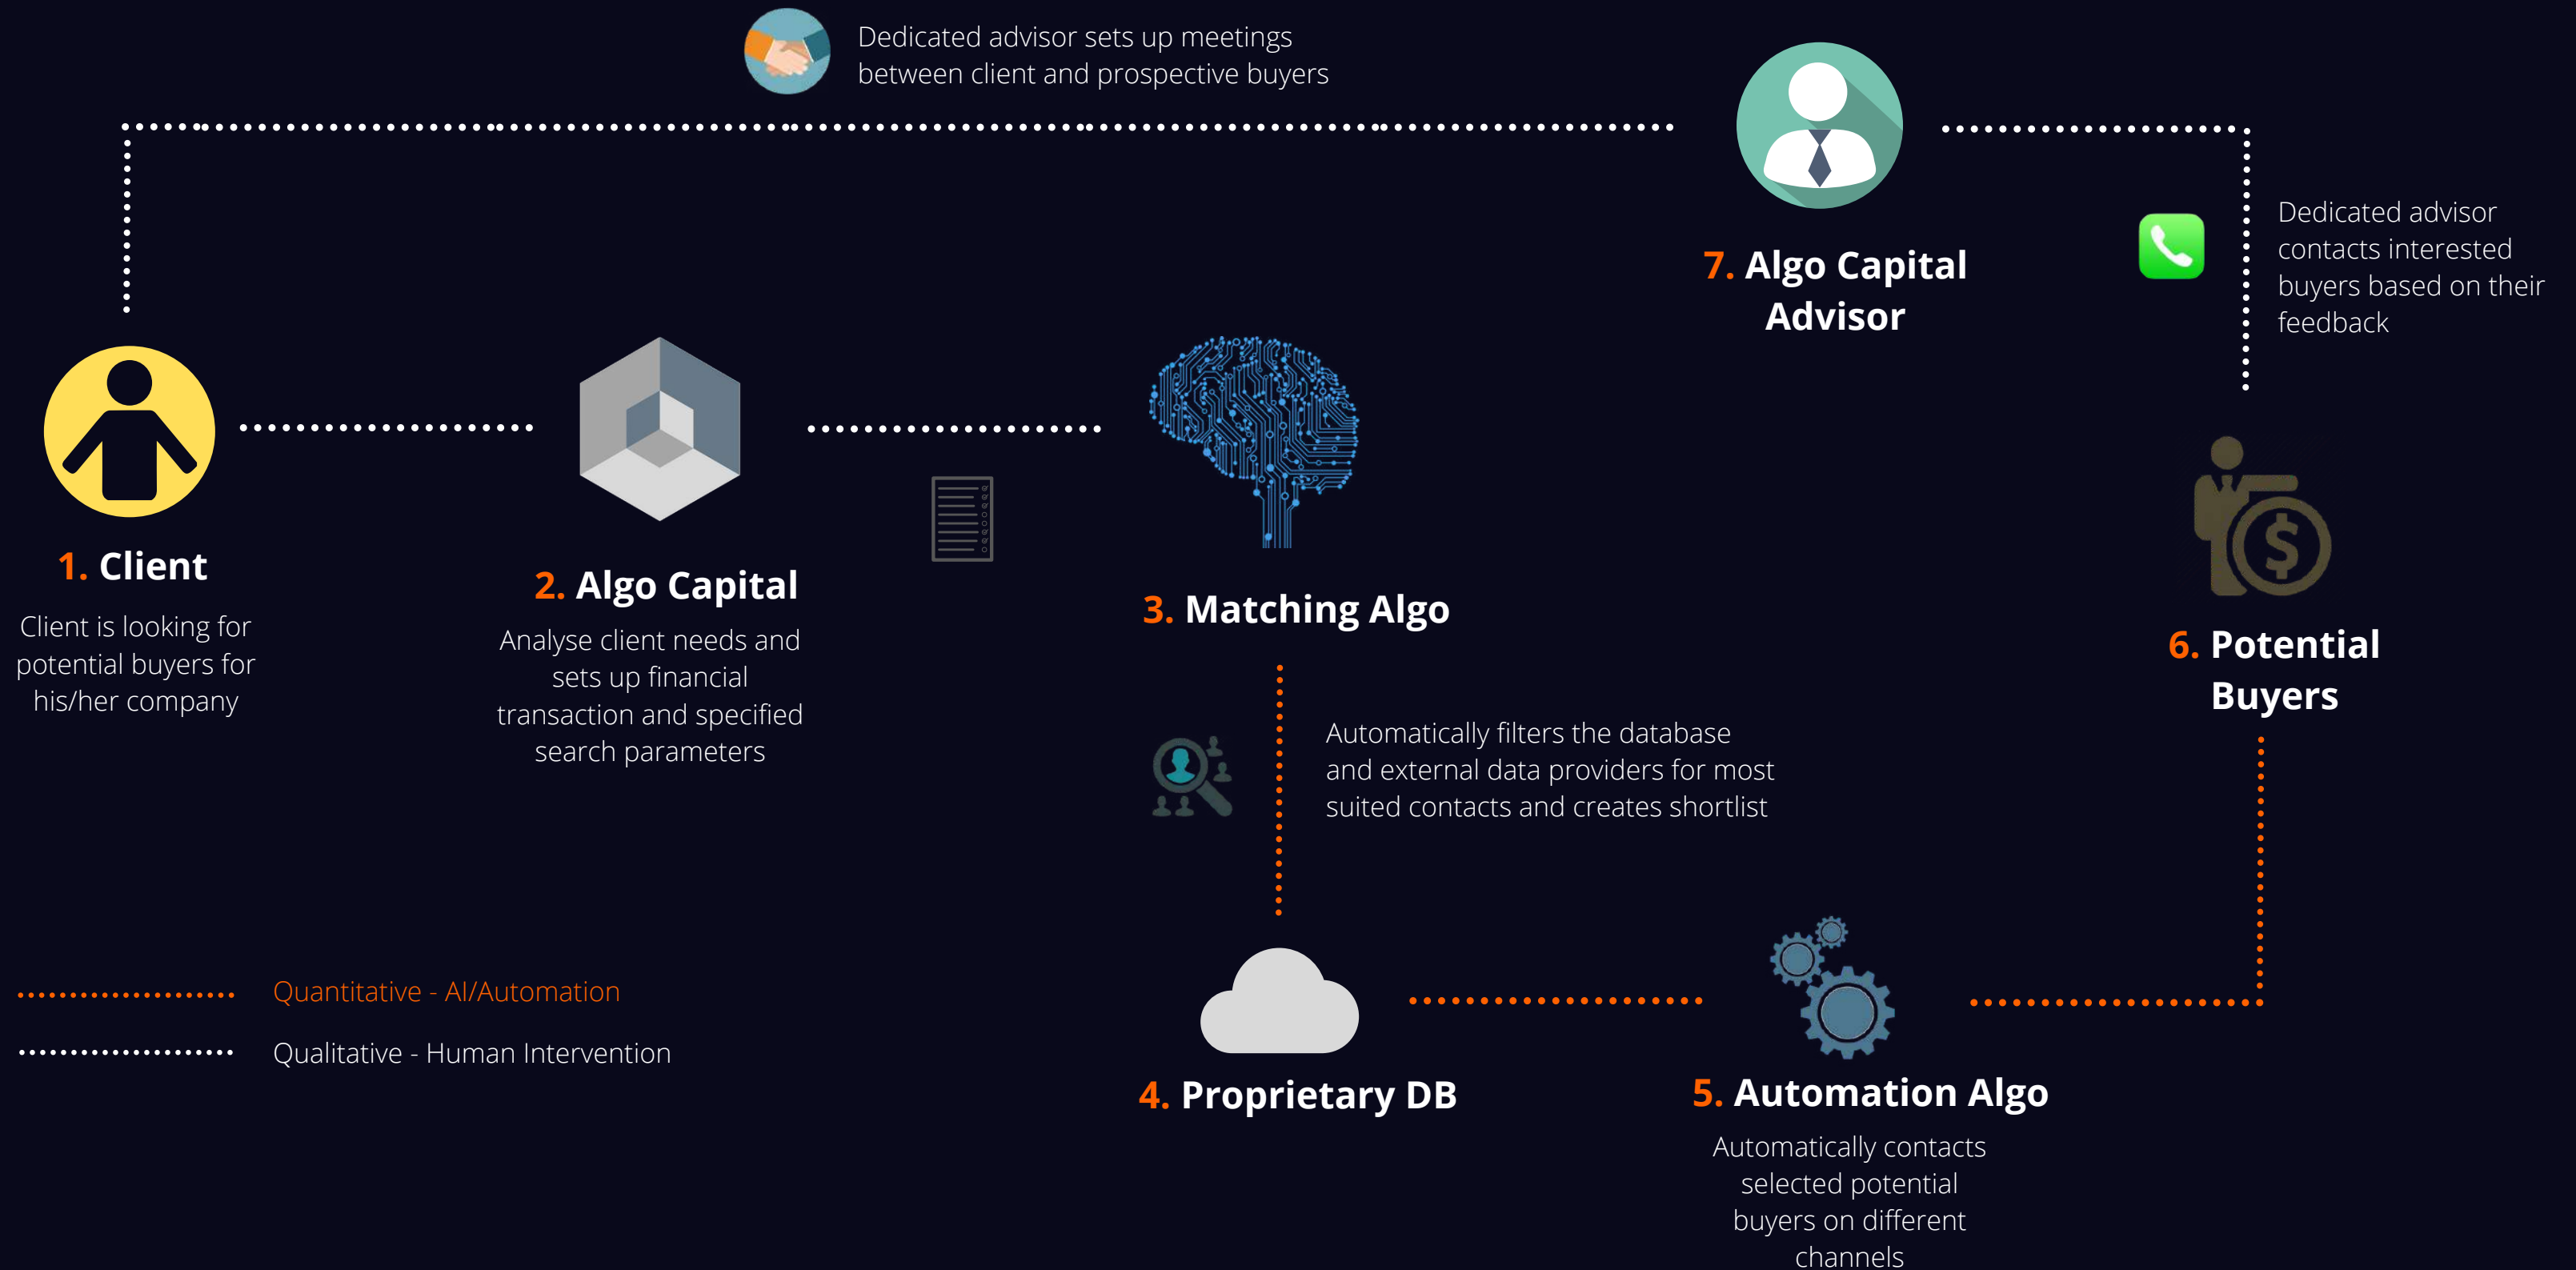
Dedicated advisor sets up meetings between client and prospective buyers

7. Algo Capital Advisor

Dedicated advisor contacts interested buyers based on their feedback

1. Client

Client is looking for potential buyers for his/her company

2. Algo Capital

Analyse client needs and sets up financial transaction and specified search parameters

3. Matching Algo

Automatically filters the database and external data providers for most suited contacts and creates shortlist

6. Potential Buyers

Quantitative - AI/Automation

Qualitative - Human Intervention

4. Proprietary DB

5. Automation Algo

Automatically contacts selected potential buyers on different channels